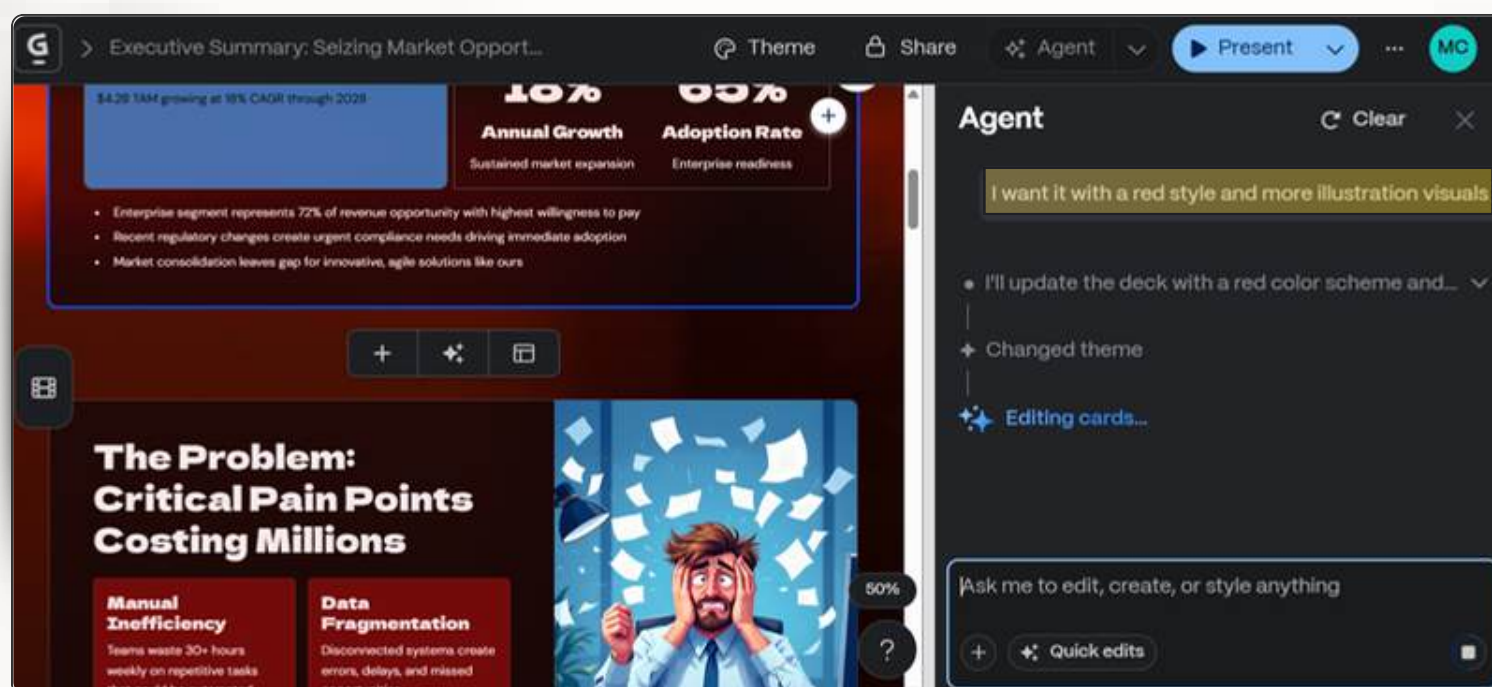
G
Executive Summary: Seizing Market Opport...
Theme
Share
Agent
Present
MC

$4.2B TAM growing at 18% CAGR through 2028

18%
Annual Growth
Sustained market expansion

65%
Adoption Rate
Enterprise readiness

- Enterprise segment represents 72% of revenue opportunity with highest willingness to pay
- Recent regulatory changes create urgent compliance needs driving immediate adoption
- Market consolidation leaves gap for innovative, agile solutions like ours

The Problem: Critical Pain Points Costing Millions

Manual Inefficiency
Teams waste 30+ hours weekly on repetitive tasks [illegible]

Data Fragmentation
Disconnected systems create errors, delays, and missed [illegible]

50%
?

Agent
Clear

I want it with a red style and more illustration visuals

I'll update the deck with a red color scheme and...
Changed theme
Editing cards...

Ask me to edit, create, or style anything
+
Quick edits